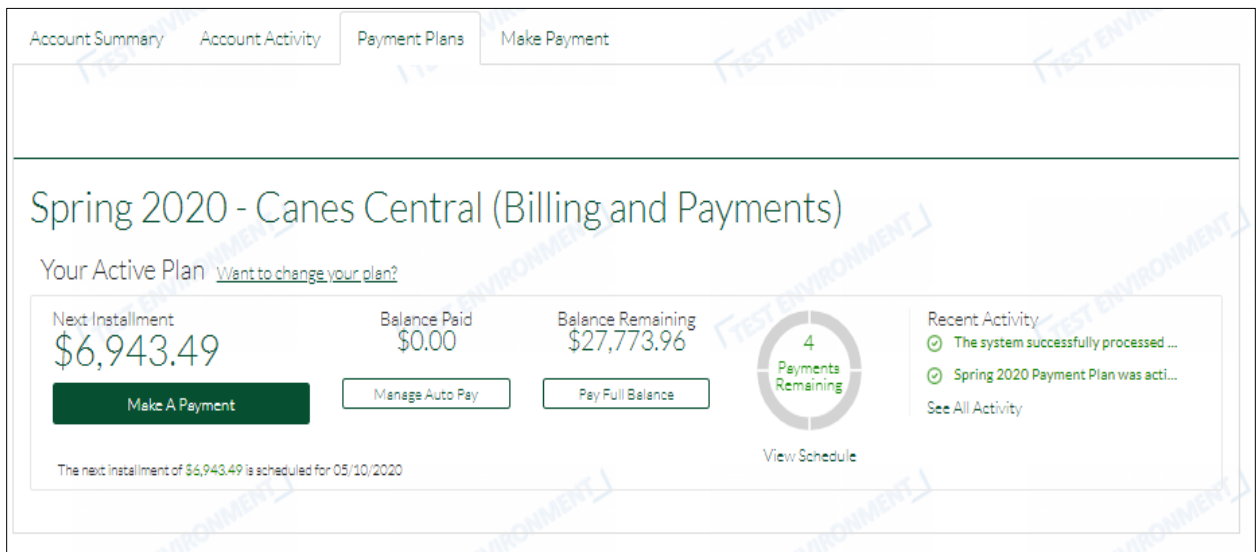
Account Summary Account Activity Payment Plans Make Payment

Spring 2020 - Canes Central (Billing and Payments)

Your Active Plan Want to change your plan?

Next Installment
$6,943.49

Make A Payment

The next installment of $6,943.49 is scheduled for 05/10/2020

Balance Paid
$0.00

Manage Auto Pay

Balance Remaining
$27,773.96

Pay Full Balance

4
Payments Remaining

View Schedule

Recent Activity

The system successfully processed ...

Spring 2020 Payment Plan was acti...

See All Activity

TEST ENVIRONMENT